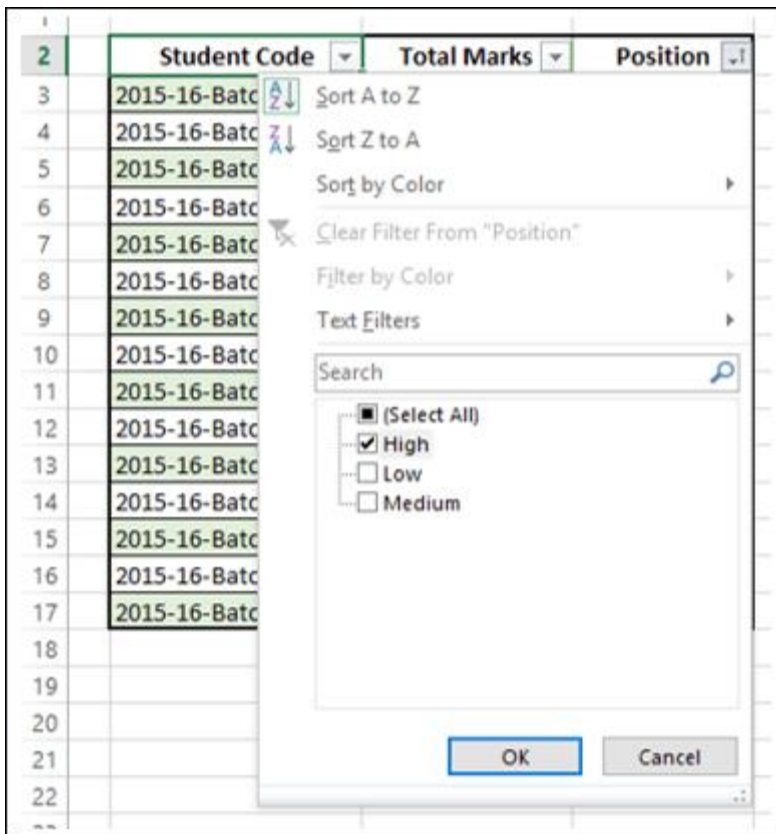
| 2 | Student Code | Total Marks | Position |
|---|---|---|---|
| 3 | 2015-16-Batc | | |
| 4 | 2015-16-Batc | | |
| 5 | 2015-16-Batc | | |
| 6 | 2015-16-Batc | | |
| 7 | 2015-16-Batc | | |
| 8 | 2015-16-Batc | | |
| 9 | 2015-16-Batc | | |
| 10 | 2015-16-Batc | | |
| 11 | 2015-16-Batc | | |
| 12 | 2015-16-Batc | | |
| 13 | 2015-16-Batc | | |
| 14 | 2015-16-Batc | | |
| 15 | 2015-16-Batc | | |
| 16 | 2015-16-Batc | | |
| 17 | 2015-16-Batc | | |
| 18 | | | |
| 19 | | | |
| 20 | | | |
| 21 | | | |
| 22 | | | |

Sort A to Z
Sort Z to A
Sort by Color
Clear Filter From "Position"
Filter by Color
Text Filters
Search
(Select All)
High
Low
Medium
OK
Cancel